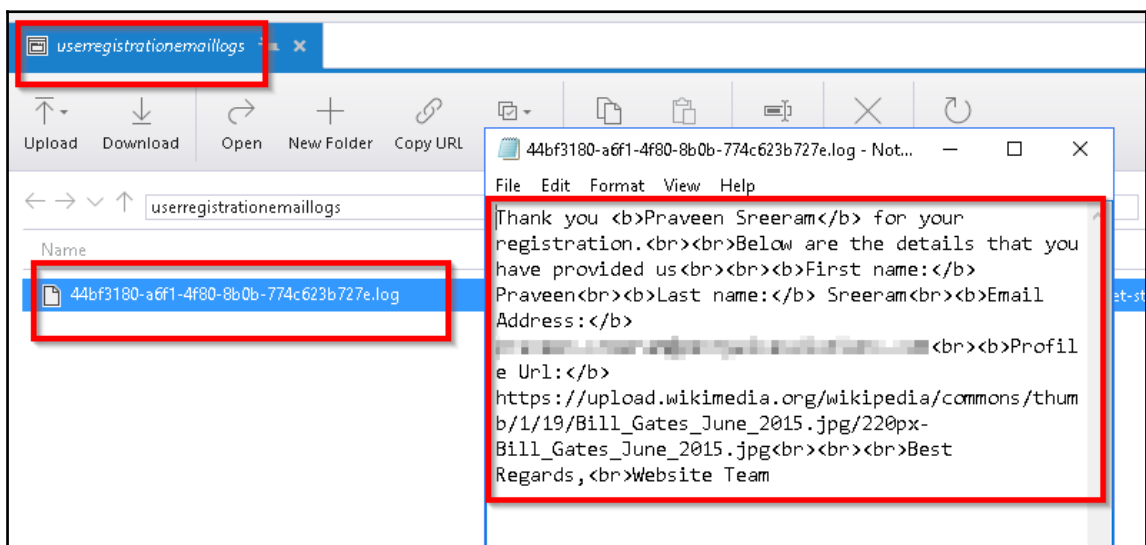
userregistrationemaillogs

Upload Download Open New Folder Copy URL

userregistrationemaillogs

Name

44bf3180-a6f1-4f80-8b0b-774c623b727e.log

44bf3180-a6f1-4f80-8b0b-774c623b727e.log - Not...

File Edit Format View Help

Thank you <b>Praveen Sreeram</b> for your registration.<br><br>Below are the details that you have provided us<br><br><b>First name:</b> Praveen<br><b>Last name:</b> Sreeram<br><b>Email Address:</b> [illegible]<br><b>Profile Url:</b> https://upload.wikimedia.org/wikipedia/commons/thumb/1/19/Bill_Gates_June_2015.jpg/220px-Bill_Gates_June_2015.jpg<br><br><br>Best Regards,<br>Website Team